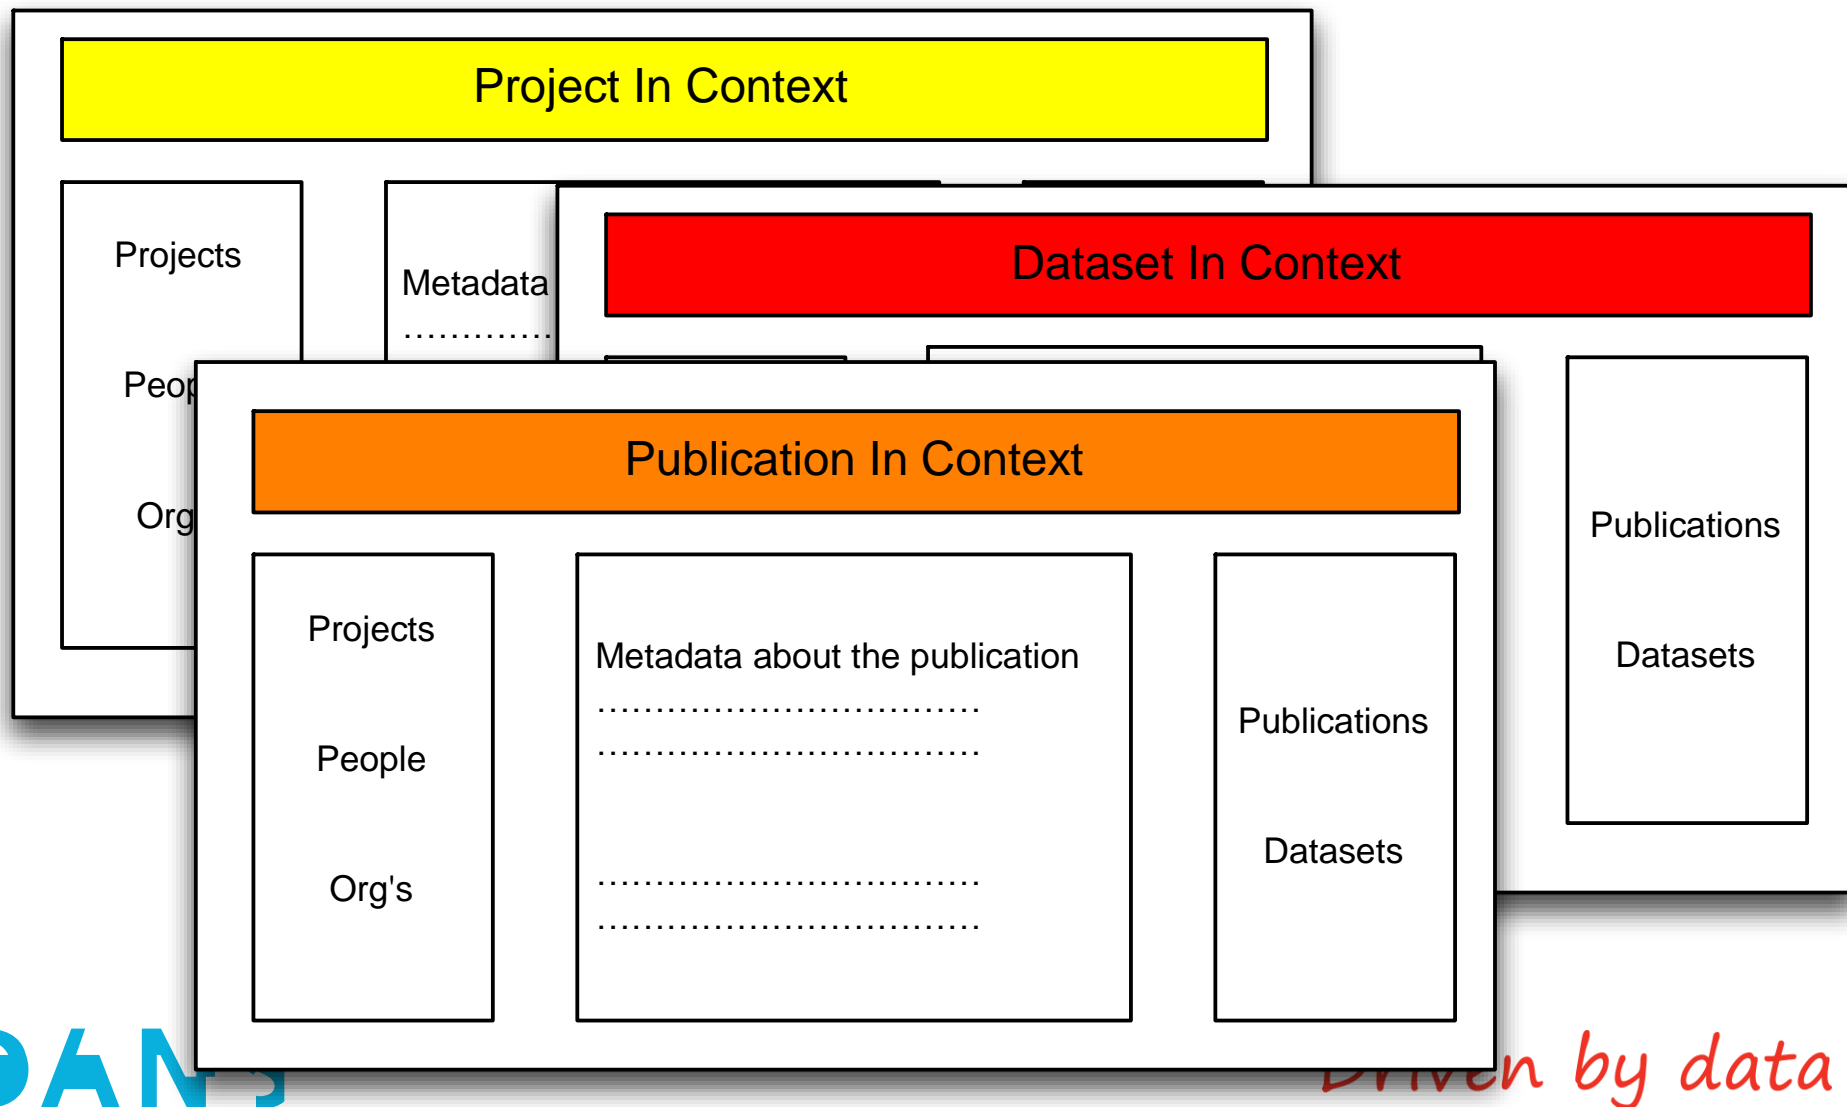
Project In Context

Projects

Peop

Org

Metadata

..........

Dataset In Context

Publications

Datasets

Publication In Context

Projects

People

Org's

Metadata about the publication

...............................

...............................

...............................

...............................

Publications

Datasets

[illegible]

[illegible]n by data